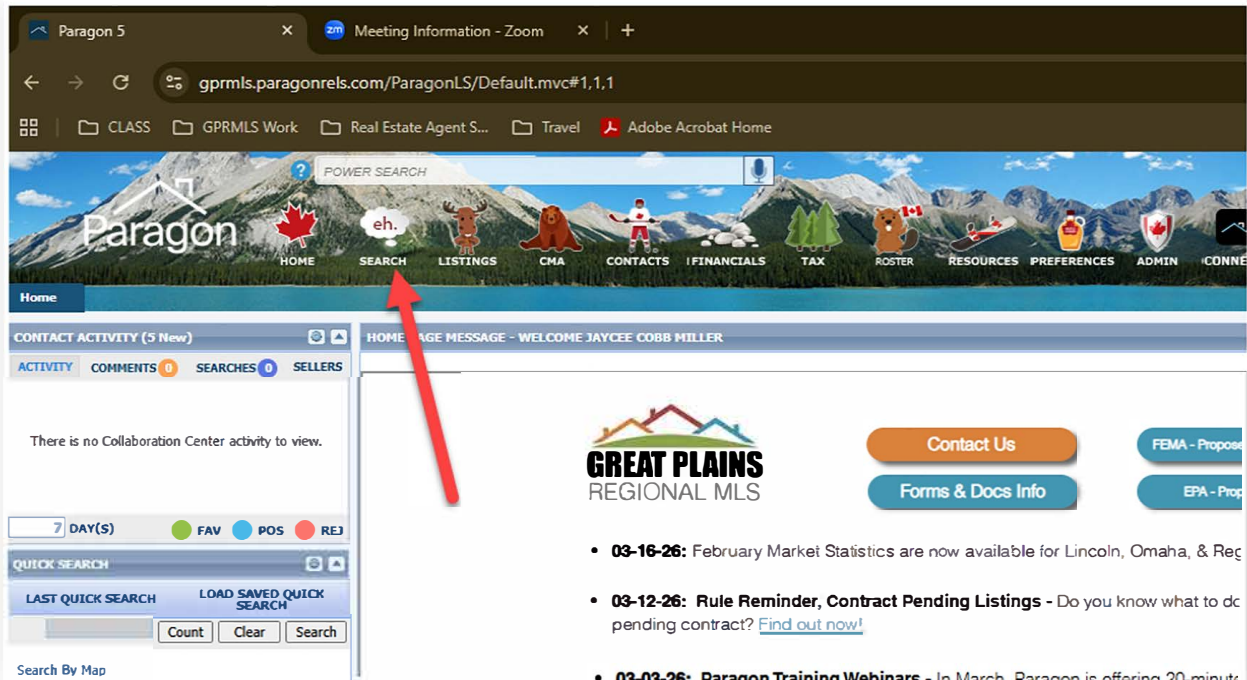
Paragon 5 × Meeting Information - Zoom × +

gprmls.paragonrels.com/ParagonLS/Default.mvc#1,1,1

CLASS GPRMLS Work Real Estate Agent S... Travel Adobe Acrobat Home

POWER SEARCH

Paragon

eh.

HOME SEARCH LISTINGS CMA CONTACTS FINANCIALS TAX ROSTER RESOURCES PREFERENCES ADMIN CONNE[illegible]

Home

CONTACT ACTIVITY (5 New)

ACTIVITY COMMENTS 0 SEARCHES 0 SELLERS

There is no Collaboration Center activity to view.

7 DAY(S) FAV POS REJ

QUICK SEARCH

LAST QUICK SEARCH LOAD SAVED QUICK SEARCH

Count Clear Search

Search By Map

HOME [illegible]AGE MESSAGE - WELCOME JAYCEE COBB MILLER

GREAT PLAINS REGIONAL MLS

Contact Us

Forms & Docs Info

FEMA - Propo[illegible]

EPA - Prop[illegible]

• 03-16-26: February Market Statistics are now available for Lincoln, Omaha, & Reg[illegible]

• 03-12-26: Rule Reminder, Contract Pending Listings - Do you know what to d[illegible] pending contract? Find out now!

• 03-03-26: Paragon Training Webinars - In March, Paragon is offering 20 minut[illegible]